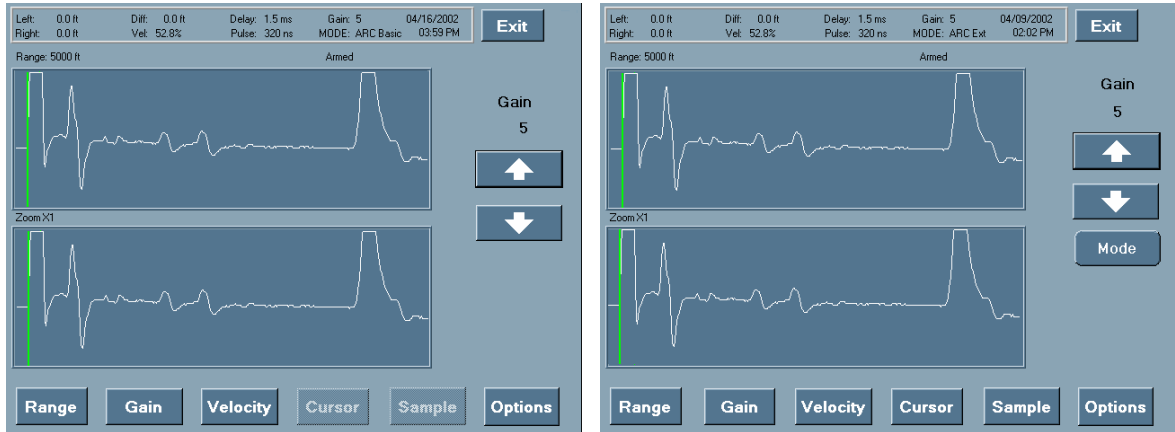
Left: 0.0 ft
Right: 0.0 ft
Diff: 0.0 ft
Vel: 52.8%
Delay: 1.5 ms
Pulse: 320 ns
Gain: 5
MODE: ARC Basic
04/16/2002
03:59 PM
Exit

Range: 5000 ft
Armed

Gain
5

Zoom X1

Range
Gain
Velocity
Cursor
Sample
Options

Left: 0.0 ft
Right: 0.0 ft
Diff: 0.0 ft
Vel: 52.8%
Delay: 1.5 ms
Pulse: 320 ns
Gain: 5
MODE: ARC Ext
04/09/2002
02:02 PM
Exit

Range: 5000 ft
Armed

Gain
5

Mode

Zoom X1

Range
Gain
Velocity
Cursor
Sample
Options